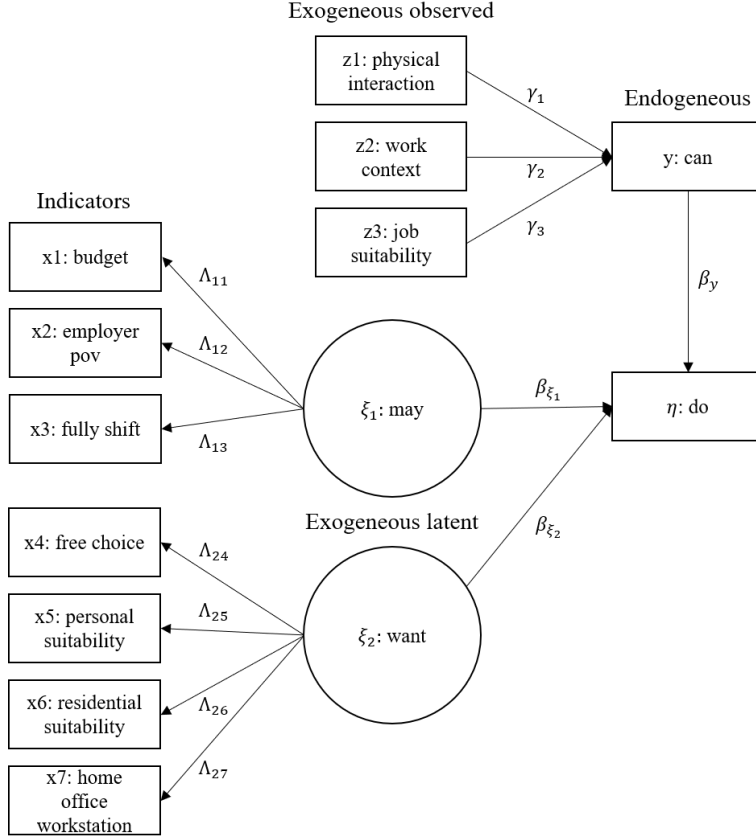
Exogeneous observed

z1: physical interaction

z2: work context

z3: job suitability

$\gamma_1$

$\gamma_2$

$\gamma_3$

Endogeneous

y: can

$\beta_y$

Indicators

x1: budget

x2: employer pov

x3: fully shift

$\Lambda_{11}$

$\Lambda_{12}$

$\Lambda_{13}$

$\xi_1$: may

$\beta_{\xi_1}$

$\eta$: do

Exogeneous latent

$\beta_{\xi_2}$

x4: free choice

x5: personal suitability

x6: residential suitability

x7: home office workstation

$\Lambda_{24}$

$\Lambda_{25}$

$\Lambda_{26}$

$\Lambda_{27}$

$\xi_2$: want